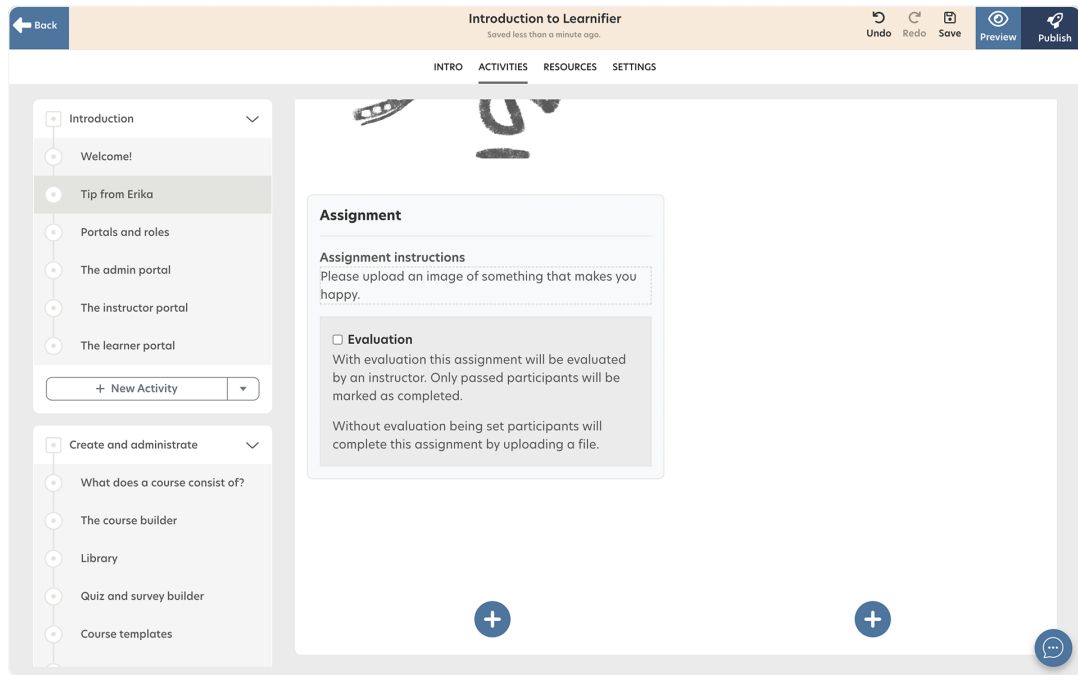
Back

Introduction to Learnifier
Saved less than a minute ago.

Undo Redo Save Preview Publish

INTRO ACTIVITIES RESOURCES SETTINGS

Introduction

Welcome!

Tip from Erika

Portals and roles

The admin portal

The instructor portal

The learner portal

+ New Activity

Create and administrate

What does a course consist of?

The course builder

Library

Quiz and survey builder

Course templates

Assignment

Assignment instructions
Please upload an image of something that makes you happy.

Evaluation
With evaluation this assignment will be evaluated by an instructor. Only passed participants will be marked as completed.

Without evaluation being set participants will complete this assignment by uploading a file.